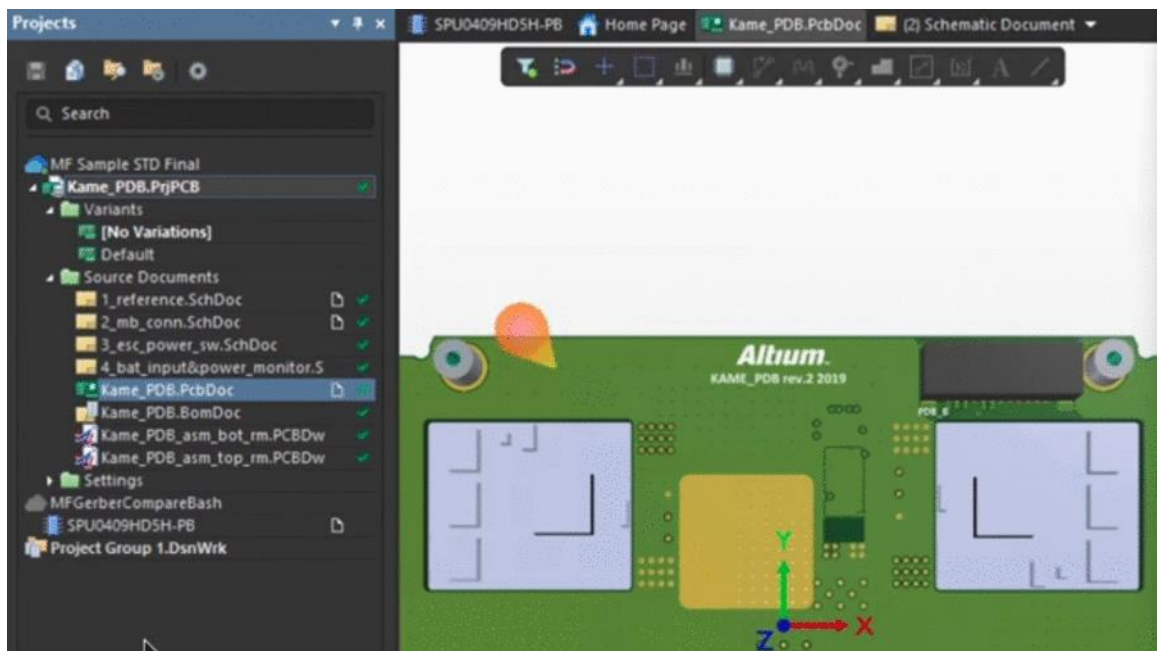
Projects

Search

MF Sample STD Final
Kame_PDB.PrjPCB
Variants
[No Variations]
Default
Source Documents
1_reference.SchDoc
2_mb_conn.SchDoc
3_esc_power_sw.SchDoc
4_bat_input&power_monitor.S
Kame_PDB.PcbDoc
Kame_PDB.BomDoc
Kame_PDB_asm_bot_rm.PCBDw
Kame_PDB_asm_top_rm.PCBDw
Settings
MFGerberCompareBash
SPU0409HD5H-PB
Project Group 1.DsnWrk

SPU0409HD5H-PB
Home Page
Kame_PDB.PcbDoc
(2) Schematic Document

Altium.
KAME_PDB rev.2 2019
PDB_6

Y
X
Z